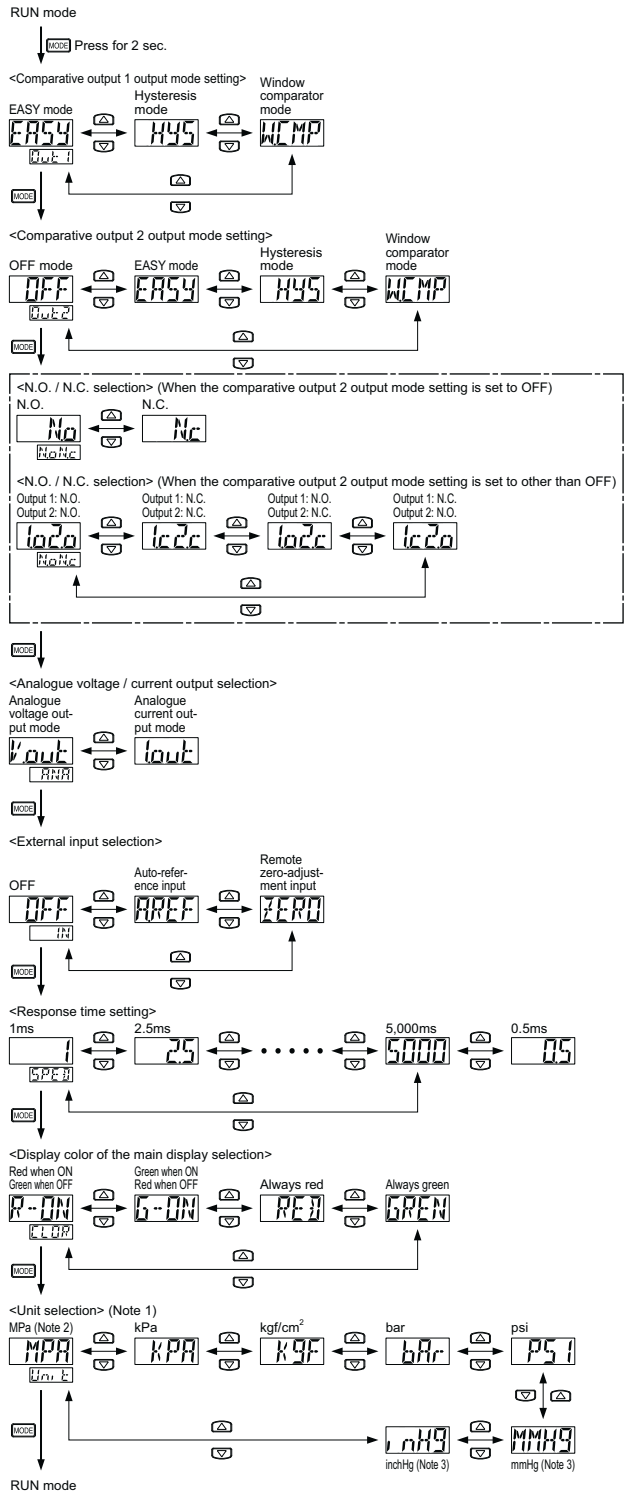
RUN mode

MODE Press for 2 sec.

<Comparative output 1 output mode setting>

EASY mode

EASY

Out1

Hysteresis mode

HYS

Window comparator mode

WCMP

MODE

<Comparative output 2 output mode setting>

OFF mode

OFF

Out2

EASY mode

EASY

Hysteresis mode

HYS

Window comparator mode

WCMP

MODE

<N.O. / N.C. selection> (When the comparative output 2 output mode setting is set to OFF)

N.O.

No

NoNc

N.C.

Nc

<N.O. / N.C. selection> (When the comparative output 2 output mode setting is set to other than OFF)

Output 1: N.O.
Output 2: N.O.

1o2o

NoNc

Output 1: N.C.
Output 2: N.C.

1c2c

Output 1: N.O.
Output 2: N.C.

1o2c

Output 1: N.C.
Output 2: N.O.

1c2o

MODE

<Analogue voltage / current output selection>

Analogue voltage output mode

Vout

ANA

Analogue current output mode

Iout

MODE

<External input selection>

OFF

OFF

IN

Auto-reference input

AREF

Remote zero-adjustment input

ZERO

MODE

<Response time setting>

1ms

1

SPED

2.5ms

2.5

5,000ms

5000

0.5ms

0.5

MODE

<Display color of the main display selection>

Red when ON
Green when OFF

R-ON

CLOR

Green when ON
Red when OFF

G-ON

Always red

RED

Always green

GREN

MODE

<Unit selection> (Note 1)

MPa (Note 2)

MPA

Unit

kPa

KPA

kgf/cm$^2$

KGF

bar

bAr

psi

PSI

inHG

inchHg (Note 3)

MMHG

mmHg (Note 3)

MODE

RUN mode